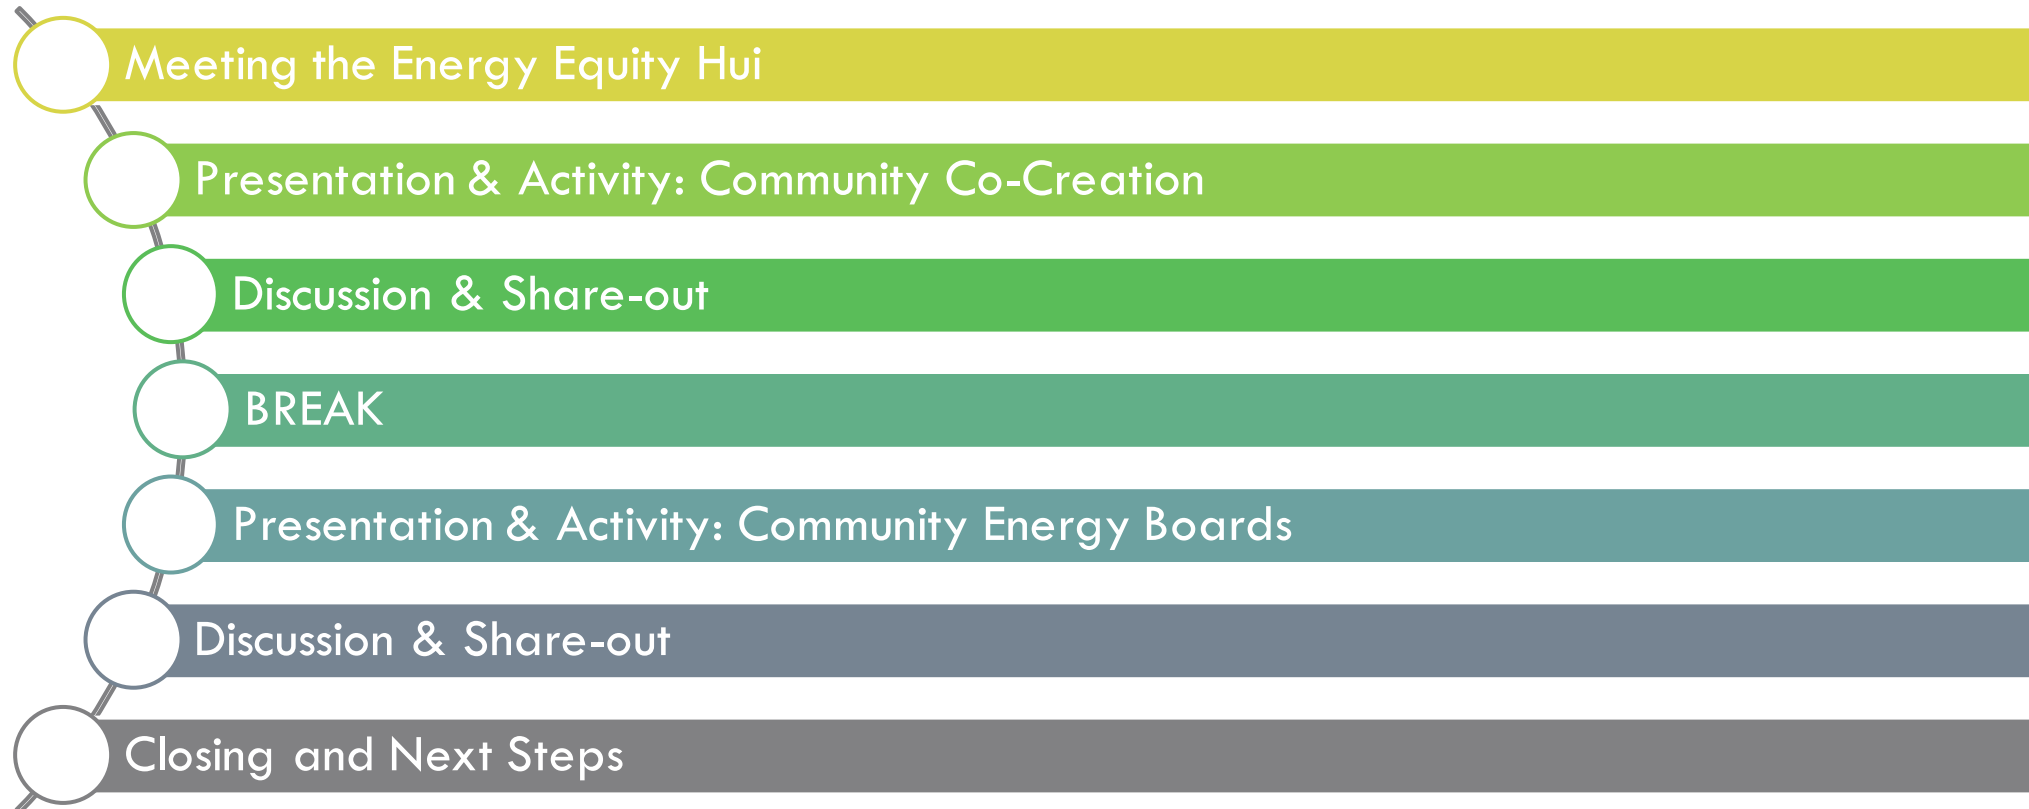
Meeting the Energy Equity Hui

Presentation & Activity: Community Co-Creation

Discussion & Share-out

BREAK

Presentation & Activity: Community Energy Boards

Discussion & Share-out

Closing and Next Steps